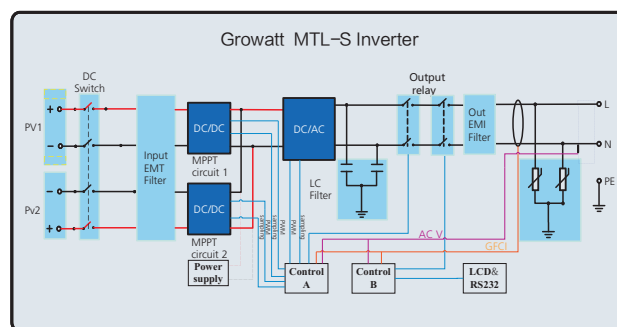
Growatt MTL-S Inverter

DC Switch

PV1

Pv2

Input EMT Filter

DC/DC

MPPT circuit 1

DC/DC

MPPT circuit 2

DC/AC

LC Filter

Output relay

Out EMI Filter

L

N

PE

AC V

GFCI

Power supply

Control A

Control B

LCD& RS232